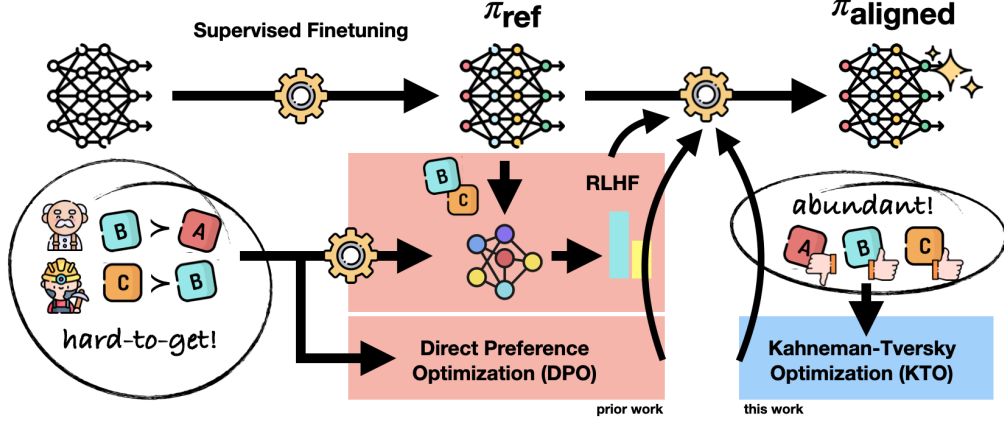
Supervised Finetuning

$\pi_{\text{ref}}$

$\pi_{\text{aligned}}$

B

C

RLHF

B > A

C > B

hard-to-get!

abundant!

A

B

C

Direct Preference Optimization (DPO)

Kahneman-Tversky Optimization (KTO)

prior work

this work